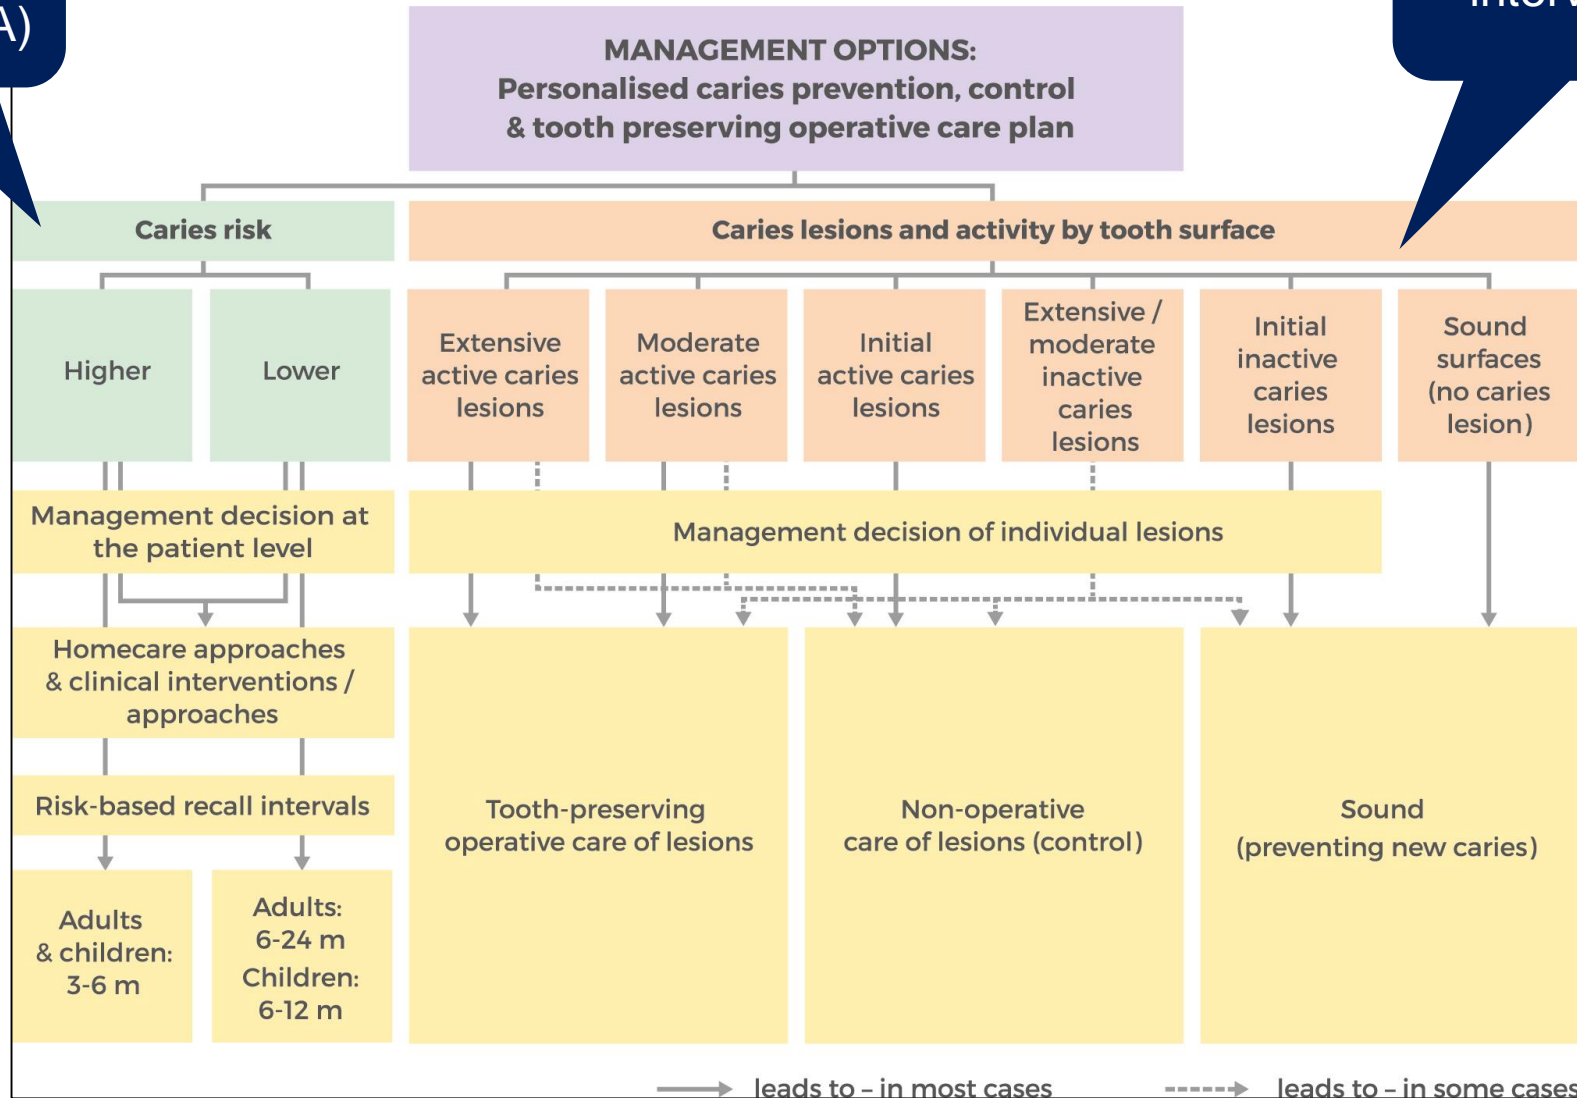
A)

MANAGEMENT OPTIONS:
Personalised caries prevention, control & tooth preserving operative care plan

Caries risk

Caries lesions and activity by tooth surface

Higher

Lower

Extensive active caries lesions

Moderate active caries lesions

Initial active caries lesions

Extensive / moderate inactive caries lesions

Initial inactive caries lesions

Sound surfaces (no caries lesion)

Management decision at the patient level

Management decision of individual lesions

Homecare approaches & clinical interventions / approaches

Risk-based recall intervals

Adults & children: 3-6 m

Adults: 6-24 m
Children: 6-12 m

Tooth-preserving operative care of lesions

Non-operative care of lesions (control)

Sound (preventing new caries)

leads to – in most cases

leads to – in some cases